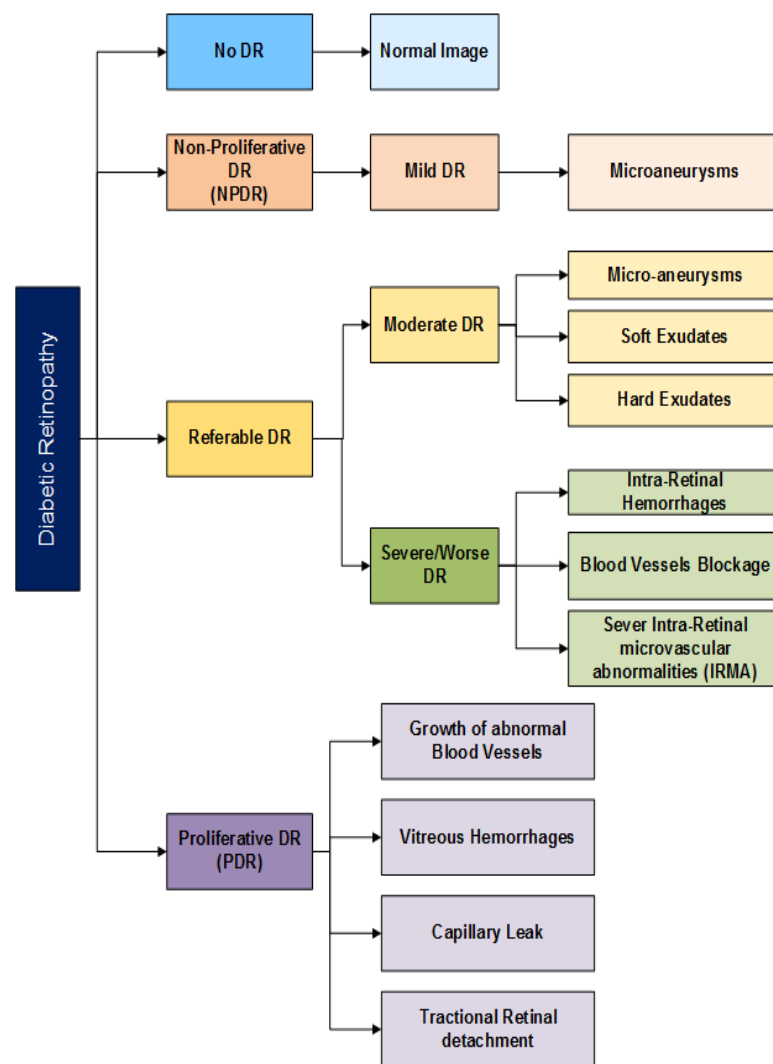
Diabetic Retinopathy

No DR

Normal Image

Non-Proliferative DR (NPDR)

Mild DR

Microaneurysms

Referable DR

Moderate DR

Micro-aneurysms

Soft Exudates

Hard Exudates

Severe/Worse DR

Intra-Retinal Hemorrhages

Blood Vessels Blockage

Sever Intra-Retinal microvascular abnormalities (IRMA)

Proliferative DR (PDR)

Growth of abnormal Blood Vessels

Vitreous Hemorrhages

Capillary Leak

Tractional Retinal detachment